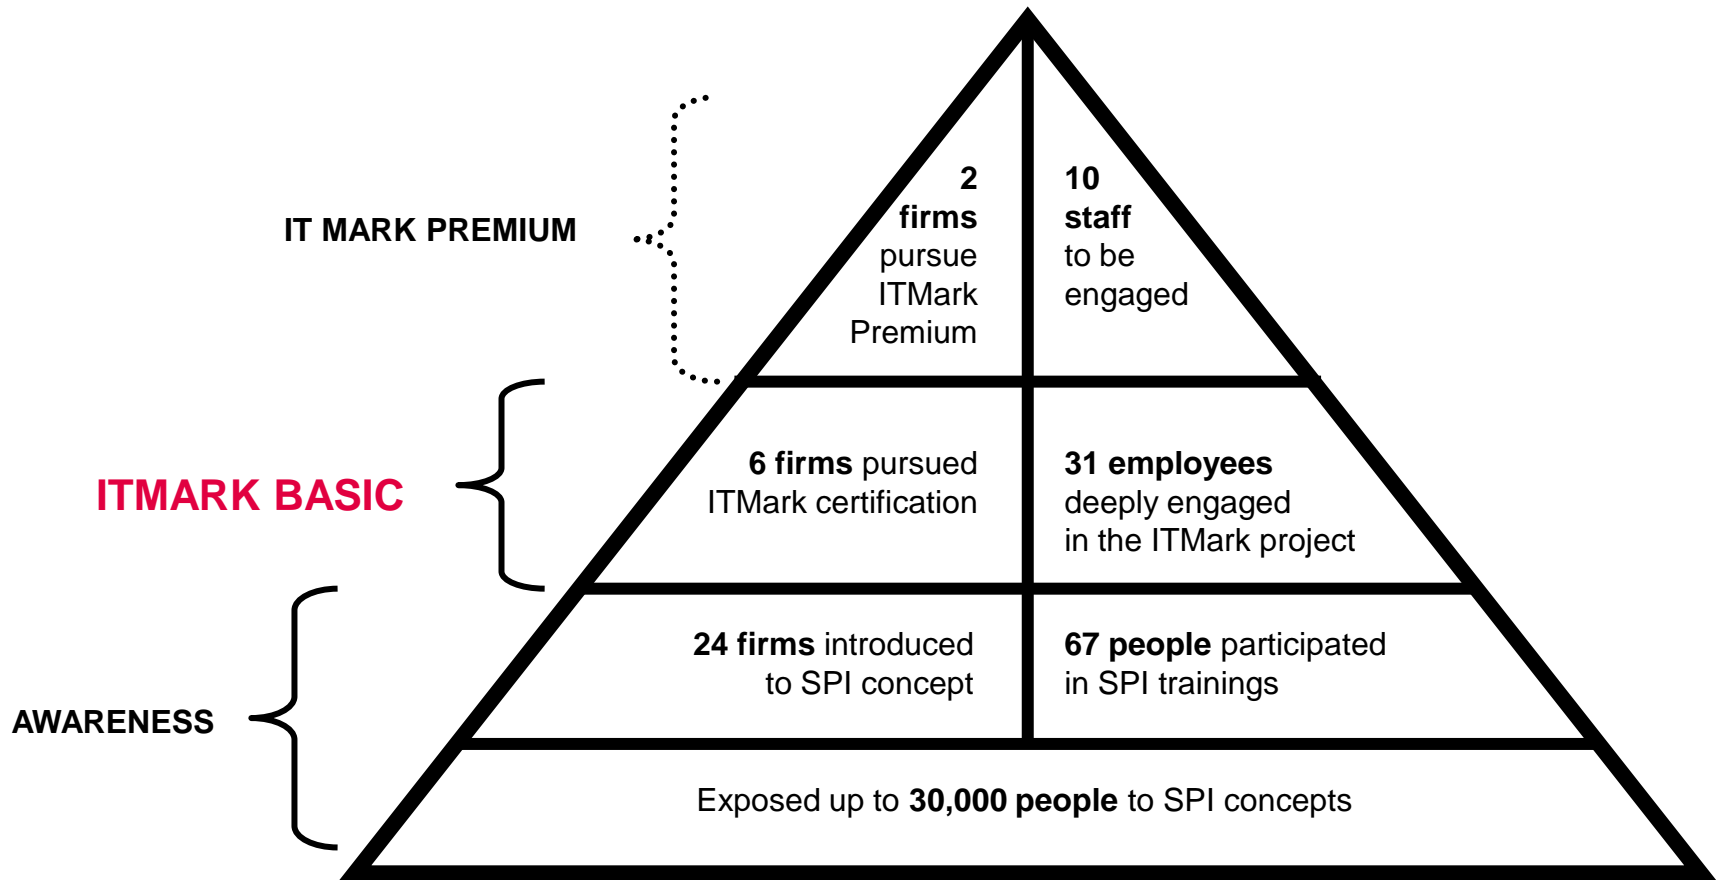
IT MARK PREMIUM

2 firms pursue ITMark Premium

10 staff to be engaged

ITMARK BASIC

6 firms pursued ITMark certification

31 employees deeply engaged in the ITMark project

AWARENESS

24 firms introduced to SPI concept

67 people participated in SPI trainings

Exposed up to 30,000 people to SPI concepts